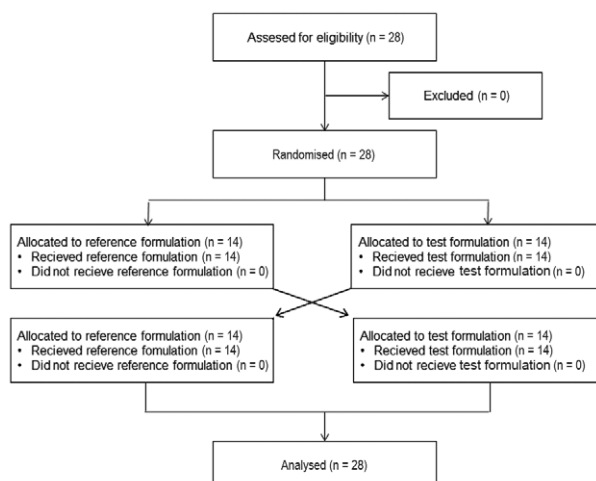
Assesed for eligibility (n = 28)

Excluded (n = 0)

Randomised (n = 28)

Allocated to reference formulation (n = 14)
• Recieved reference fomulation (n = 14)
• Did not recieve reference formulation (n = 0)

Allocated to test formulation (n = 14)
• Recieved test formulation (n = 14)
• Did not recieve test formulation (n = 0)

Allocated to reference formulation (n = 14)
• Recieved reference fomulation (n = 14)
• Did not recieve reference formulation (n = 0)

Allocated to test formulation (n = 14)
• Recieved test formulation (n = 14)
• Did not recieve test formulation (n = 0)

Analysed (n = 28)